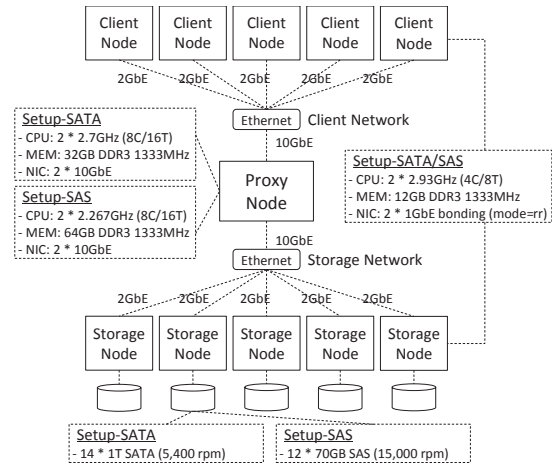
Client Node

Client Node

Client Node

Client Node

Client Node

2GbE 2GbE 2GbE 2GbE 2GbE

Ethernet Client Network

10GbE

Setup-SATA
- CPU: 2 * 2.7GHz (8C/16T)
- MEM: 32GB DDR3 1333MHz
- NIC: 2 * 10GbE

Setup-SAS
- CPU: 2 * 2.267GHz (8C/16T)
- MEM: 64GB DDR3 1333MHz
- NIC: 2 * 10GbE

Proxy Node

Setup-SATA/SAS
- CPU: 2 * 2.93GHz (4C/8T)
- MEM: 12GB DDR3 1333MHz
- NIC: 2 * 1GbE bonding (mode=rr)

10GbE

Ethernet Storage Network

2GbE 2GbE 2GbE 2GbE 2GbE

Storage Node

Storage Node

Storage Node

Storage Node

Storage Node

Setup-SATA
- 14 * 1T SATA (5,400 rpm)

Setup-SAS
- 12 * 70GB SAS (15,000 rpm)